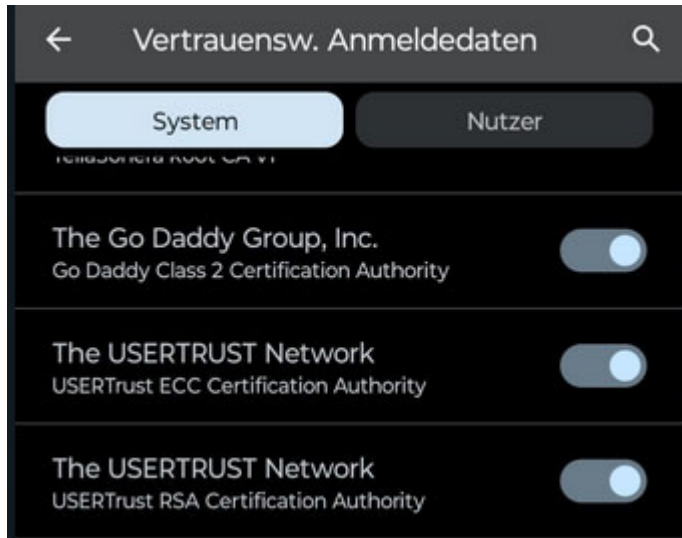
Vertrauensw. Anmeldedaten

System

Nutzer

TeliaSonera Root CA v1

The Go Daddy Group, Inc.
Go Daddy Class 2 Certification Authority

The USERTRUST Network
USERTrust ECC Certification Authority

The USERTRUST Network
USERTrust RSA Certification Authority